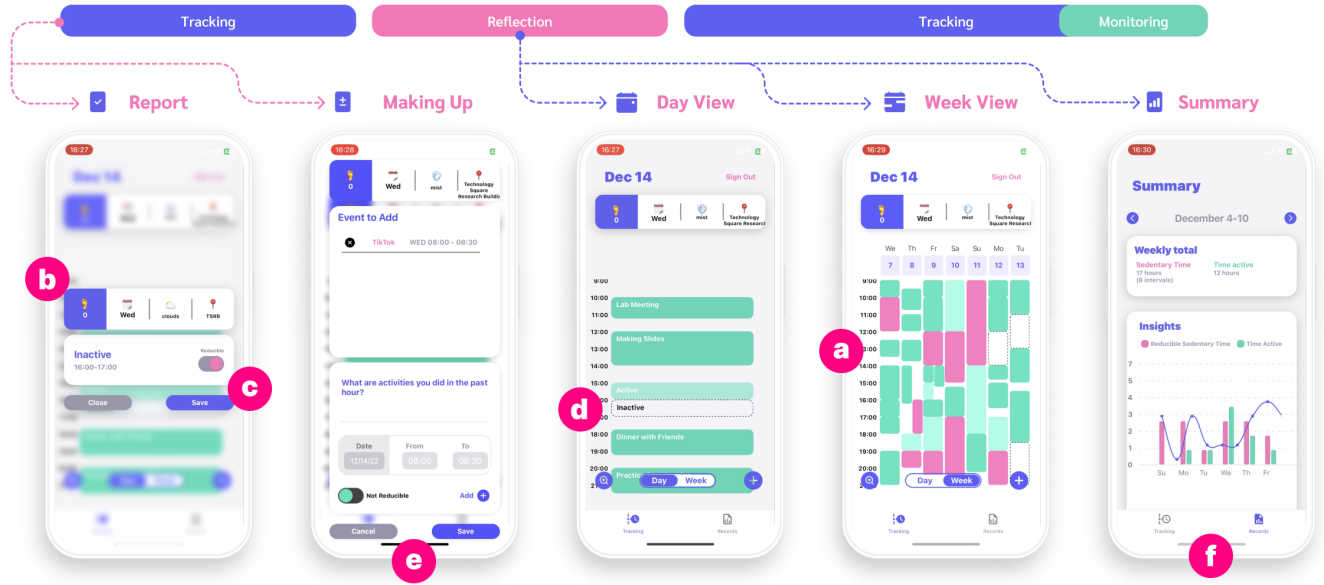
Tracking

Reflection

Tracking Monitoring

Report

Making Up

Day View

Week View

Summary

16:27

Dec 14

b

0 Wed clouds TSRB

Inactive
16:00-17:00

Reducible

c

Close Save

16:28

0 Wed mist Technology Square Research Buildi

Event to Add

TikTok WED 08:00 - 08:30

What are activities you did in the past hour?

Date 12/14/22
From 08:00
To 08:30

Not Reducible

Add

Cancel Save

e

16:27

Dec 14

Sign Out

0 Wed mist Technology Square Researc

9:00
10:00
11:00
12:00
13:00
14:00
15:00
16:00
17:00
18:00
19:00
20:00
21:00

Lab Meeting

Making Slides

Active

Inactive

d

Dinner with Friends

Practic

Day Week

Tracking Records

16:29

Dec 14

Sign Out

0 Wed mist Technology Square Researc

We Th Fr Sa Su Mo Tu
7 8 9 10 11 12 13

9:00
10:00
11:00
12:00
13:00
14:00
15:00
16:00
17:00
18:00
19:00
20:00
21:00

a

Day Week

Tracking Records

16:30

Summary

December 4-10

Weekly total

Sedentary Time
17 hours
(6 intervals)

Time active
12 hours

Insights

Reducible Sedentary Time Time Active

7
6
5
4
3
2
1
0

Su Mo Tu We Th Fr

Tracking Records

f